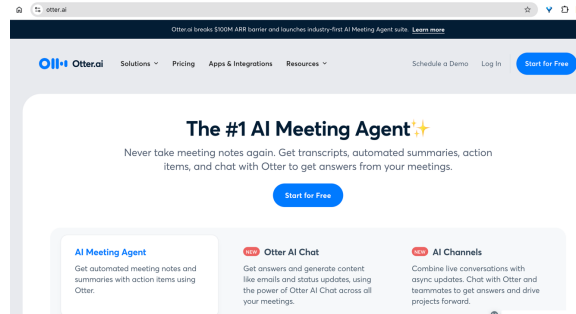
otter.ai

Otter.ai breaks $100M ARR barrier and launches industry-first AI Meeting Agent suite. Learn more

Otter.ai Solutions Pricing Apps & Integrations Resources Schedule a Demo Log In Start for Free

The #1 AI Meeting Agent

Never take meeting notes again. Get transcripts, automated summaries, action items, and chat with Otter to get answers from your meetings.

Start for Free

AI Meeting Agent
Get automated meeting notes and summaries with action items using Otter.

NEW Otter AI Chat
Get answers and generate content like emails and status updates, using the power of Otter AI Chat across all your meetings.

NEW AI Channels
Combine live conversations with async updates. Chat with Otter and teammates to get answers and drive projects forward.